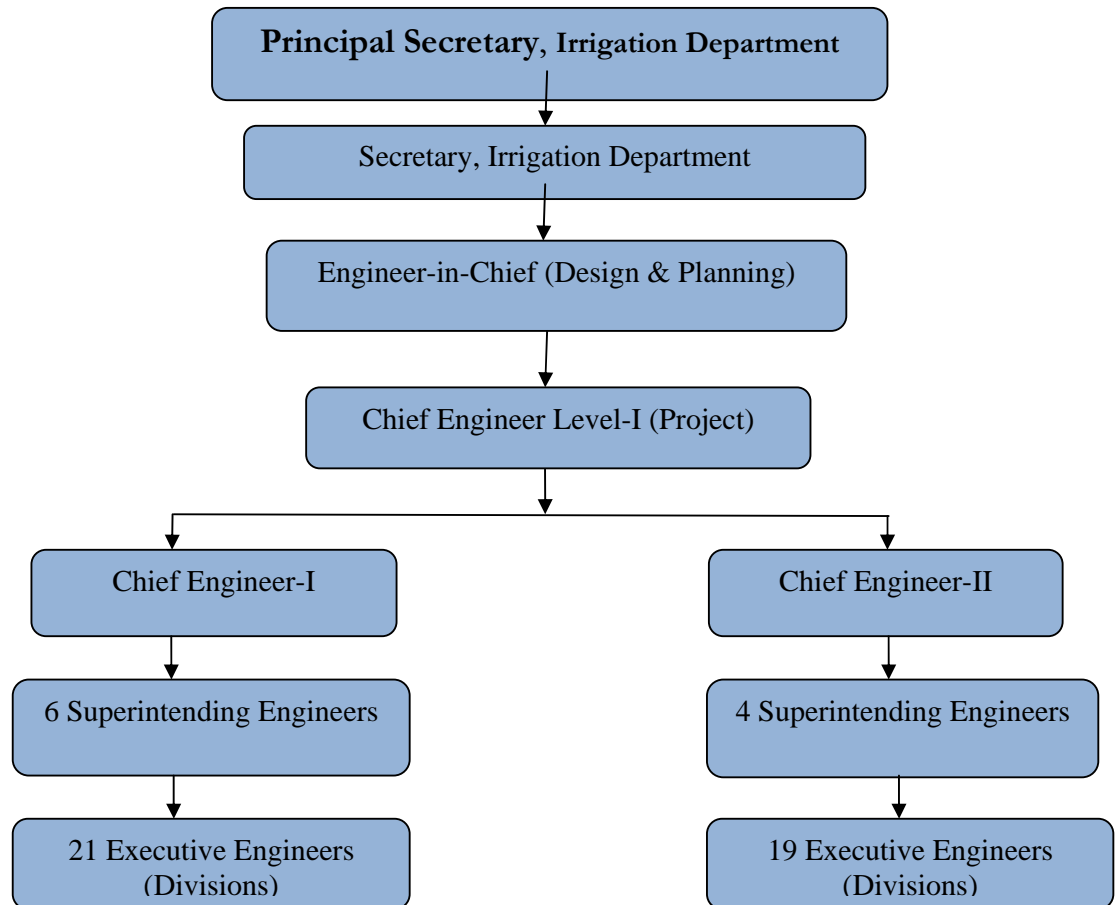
Principal Secretary, Irrigation Department

Secretary, Irrigation Department

Engineer-in-Chief (Design & Planning)

Chief Engineer Level-I (Project)

Chief Engineer-I

6 Superintending Engineers

21 Executive Engineers (Divisions)

Chief Engineer-II

4 Superintending Engineers

19 Executive Engineers (Divisions)